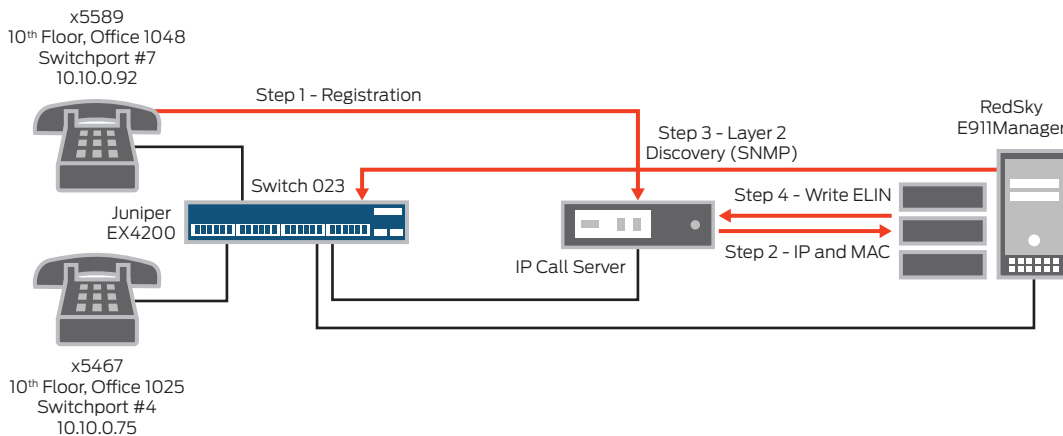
x5589
10<sup>th</sup> Floor, Office 1048
Switchport #7
10.10.0.92

Step 1 - Registration

RedSky
E911Manager

Step 3 - Layer 2
Discovery (SNMP)

Switch 023

Juniper
EX4200

Step 4 - Write ELIN

Step 2 - IP and MAC

IP Call Server

x5467
10<sup>th</sup> Floor, Office 1025
Switchport #4
10.10.0.75